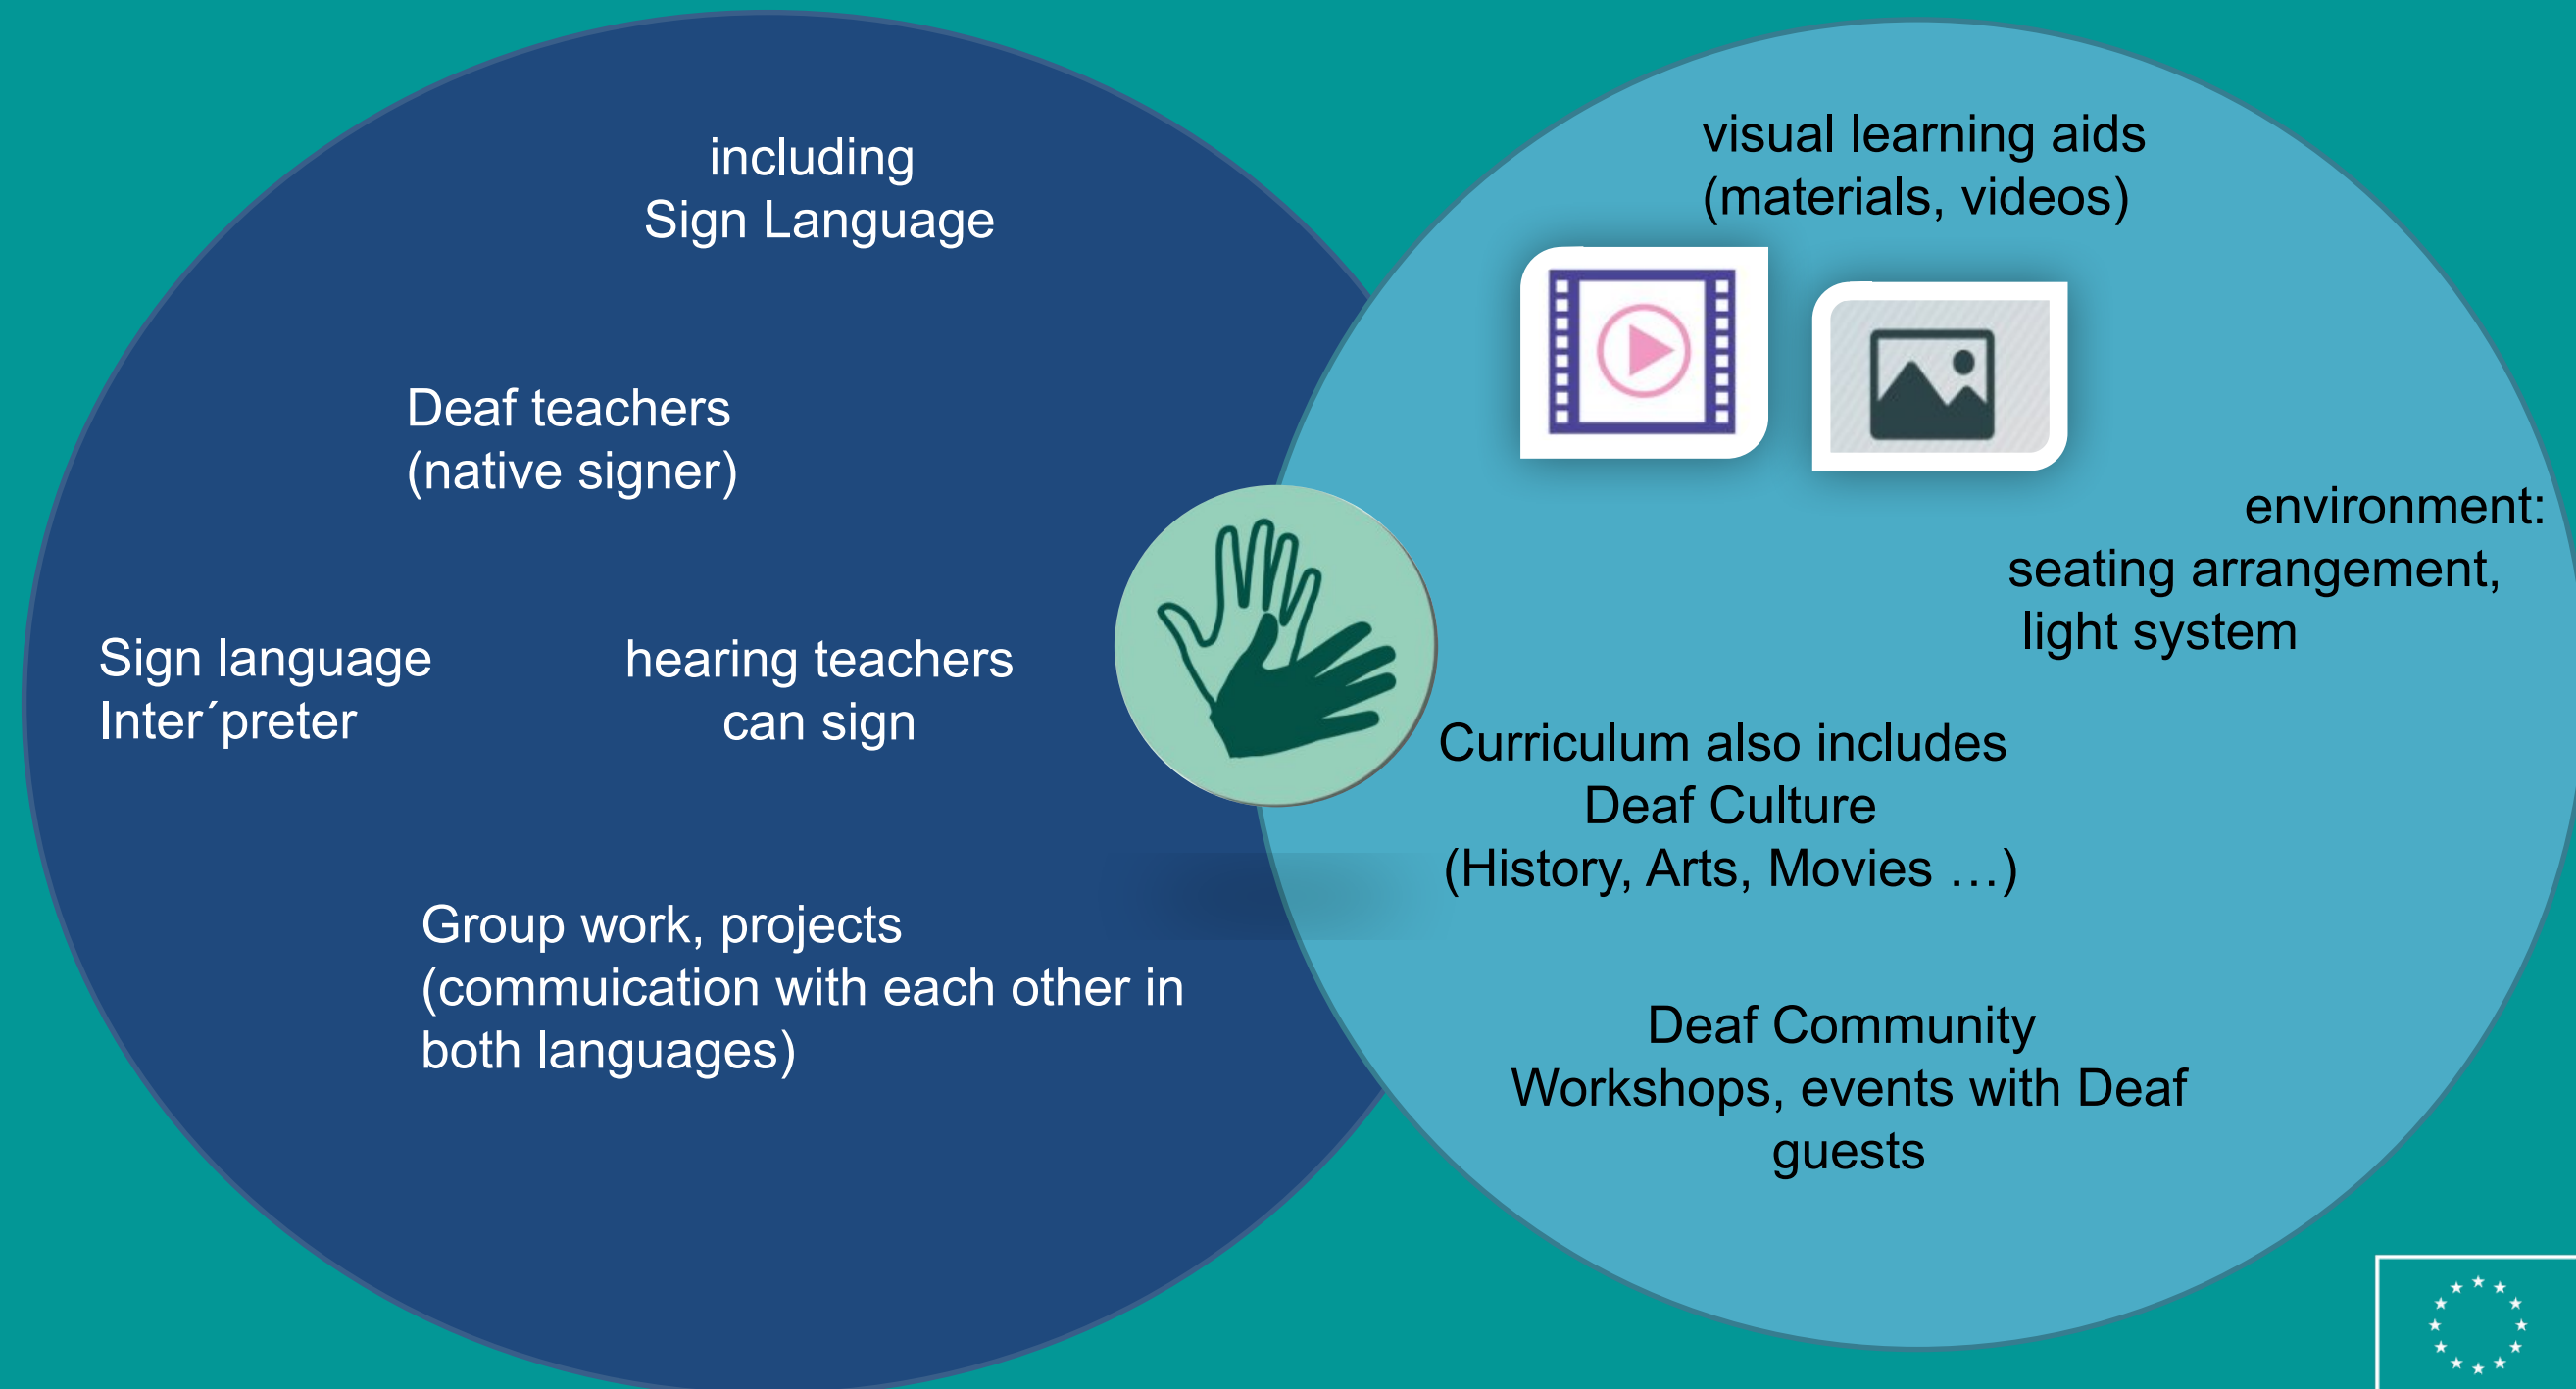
including
Sign Language

Deaf teachers
(native signer)

Sign language
Inter´preter

hearing teachers
can sign

Group work, projects
(commuication with each other in both languages)

visual learning aids
(materials, videos)

environment:
seating arrangement,
light system

Curriculum also includes
Deaf Culture
(History, Arts, Movies …)

Deaf Community
Workshops, events with Deaf guests